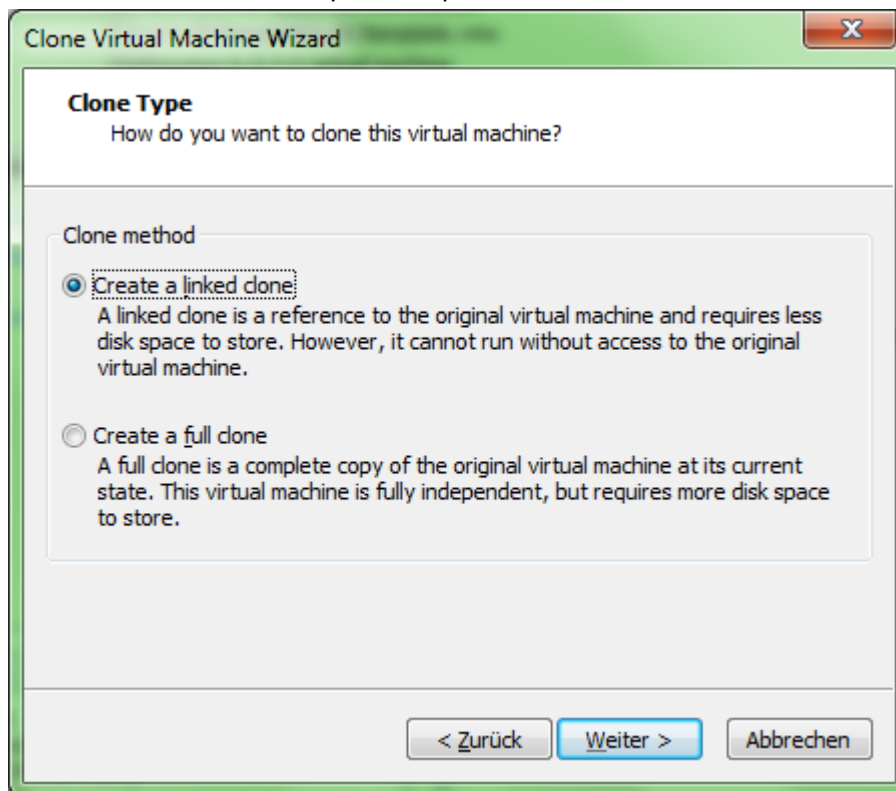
Clone Virtual Machine Wizard

Clone Type
How do you want to clone this virtual machine?

Clone method

Create a linked clone
A linked clone is a reference to the original virtual machine and requires less disk space to store. However, it cannot run without access to the original virtual machine.

Create a full clone
A full clone is a complete copy of the original virtual machine at its current state. This virtual machine is fully independent, but requires more disk space to store.

< Zurück
Weiter >
Abbrechen